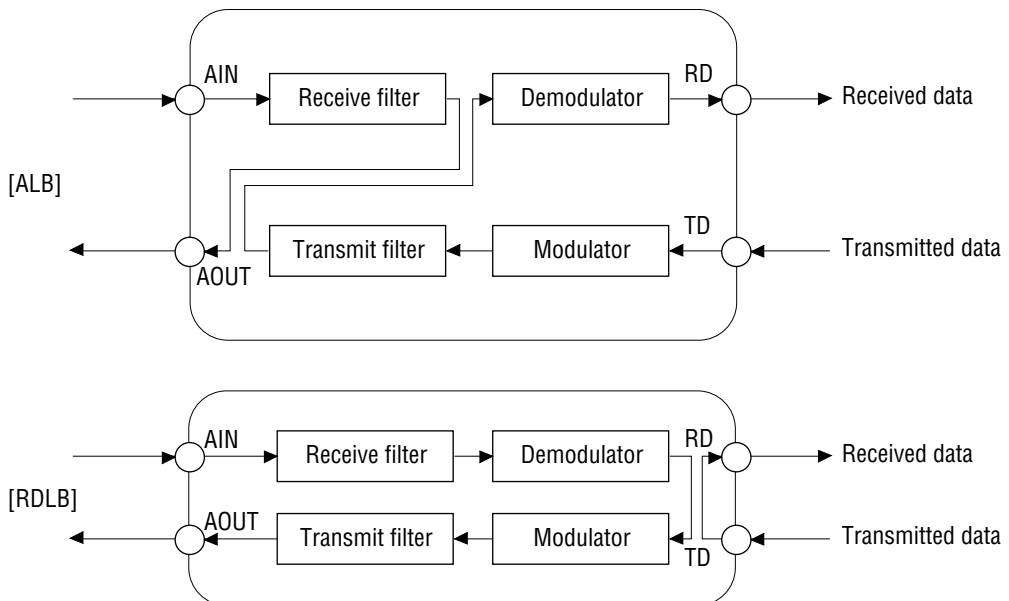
AIN
Receive filter
Demodulator
RD
Received data
[ALB]
Transmit filter
Modulator
TD
Transmitted data
AOUT

AIN
Receive filter
Demodulator
RD
Received data
[RDLB]
AOUT
Transmit filter
Modulator
TD
Transmitted data